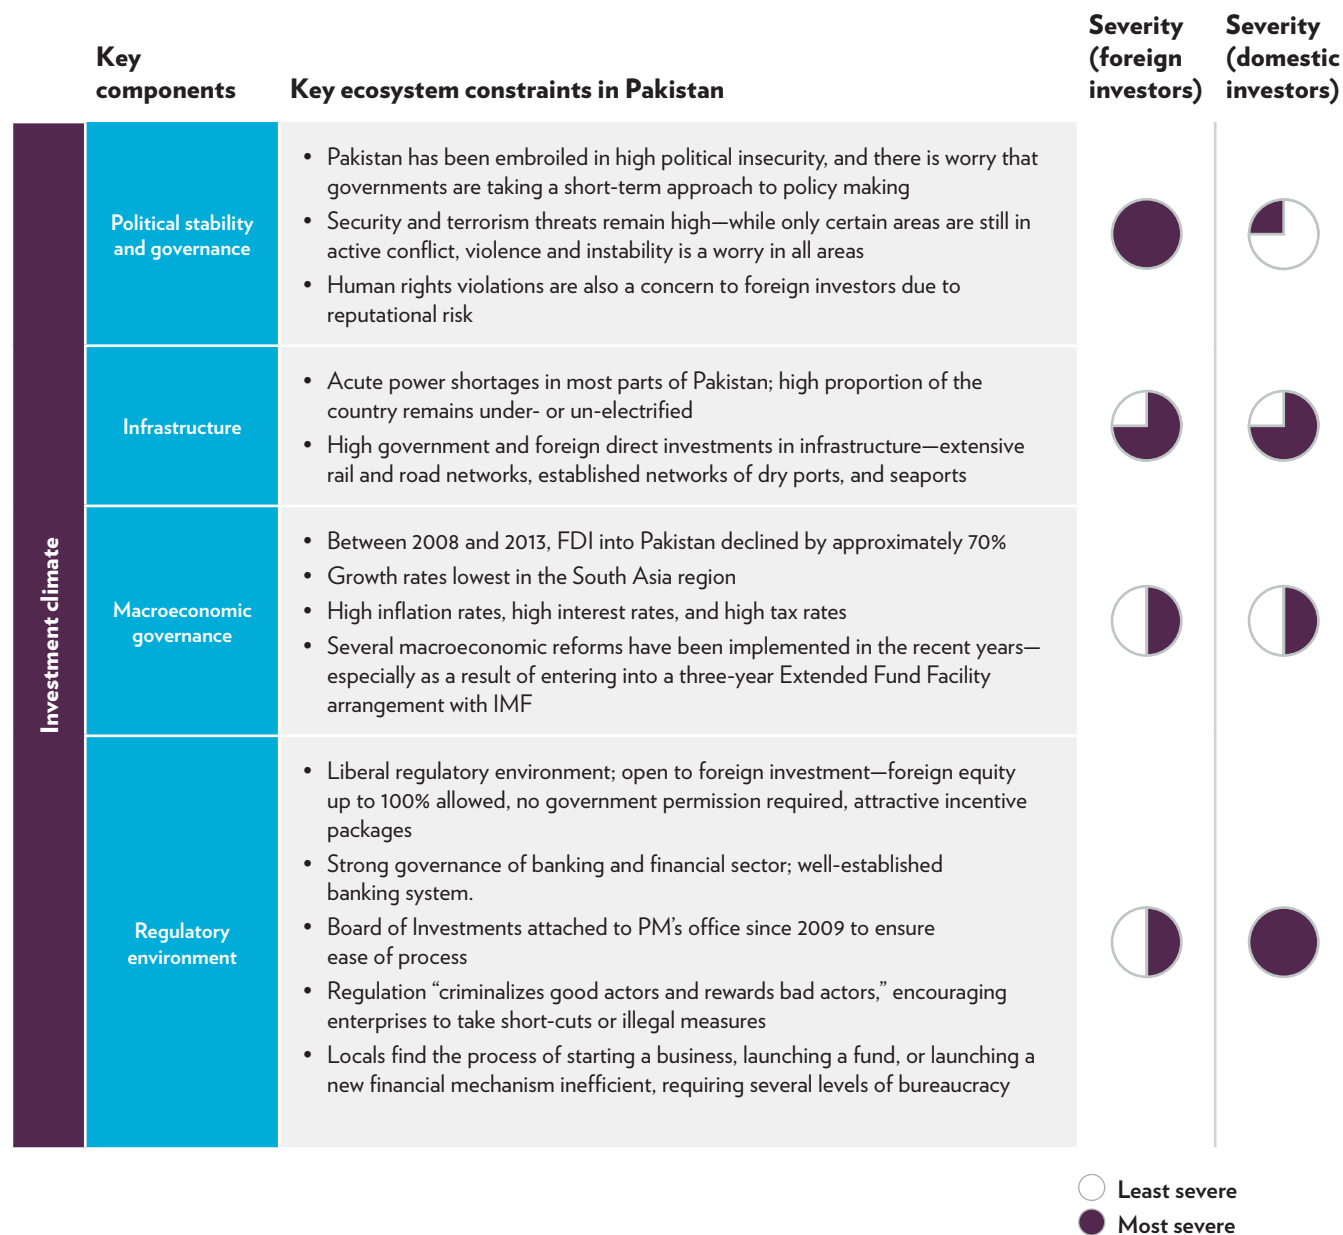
| | Key components | Key ecosystem constraints in Pakistan | Severity (foreign investors) | Severity (domestic investors) |
|---|---|---|---|---|
| Investment climate | Political stability and governance | • Pakistan has been embroiled in high political insecurity, and there is worry that governments are taking a short-term approach to policy making<br>• Security and terrorism threats remain high—while only certain areas are still in active conflict, violence and instability is a worry in all areas<br>• Human rights violations are also a concern to foreign investors due to reputational risk | | |
| | Infrastructure | • Acute power shortages in most parts of Pakistan; high proportion of the country remains under- or un-electrified<br>• High government and foreign direct investments in infrastructure—extensive rail and road networks, established networks of dry ports, and seaports | | |
| | Macroeconomic governance | • Between 2008 and 2013, FDI into Pakistan declined by approximately 70%<br>• Growth rates lowest in the South Asia region<br>• High inflation rates, high interest rates, and high tax rates<br>• Several macroeconomic reforms have been implemented in the recent years—especially as a result of entering into a three-year Extended Fund Facility arrangement with IMF | | |
| | Regulatory environment | • Liberal regulatory environment; open to foreign investment—foreign equity up to 100% allowed, no government permission required, attractive incentive packages<br>• Strong governance of banking and financial sector; well-established banking system.<br>• Board of Investments attached to PM's office since 2009 to ensure ease of process<br>• Regulation "criminalizes good actors and rewards bad actors," encouraging enterprises to take short-cuts or illegal measures<br>• Locals find the process of starting a business, launching a fund, or launching a new financial mechanism inefficient, requiring several levels of bureaucracy | | |

Least severe
Most severe